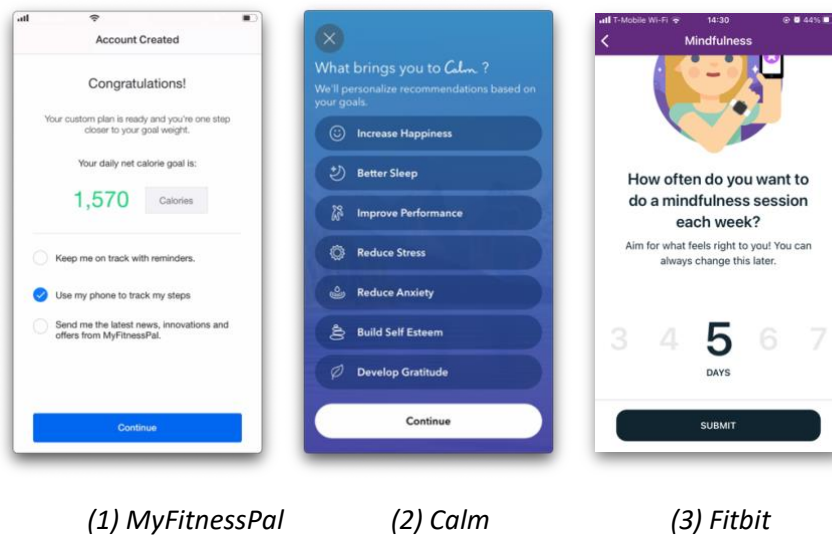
Account Created

Congratulations!

Your custom plan is ready and you're one step closer to your goal weight.

Your daily net calorie goal is:

1,570 Calories

Keep me on track with reminders.

Use my phone to track my steps

Send me the latest news, innovations and offers from MyFitnessPal.

Continue

What brings you to Calm ?

We'll personalize recommendations based on your goals.

Increase Happiness

Better Sleep

Improve Performance

Reduce Stress

Reduce Anxiety

Build Self Esteem

Develop Gratitude

Continue

T-Mobile Wi-Fi 14:30 44%

Mindfulness

How often do you want to do a mindfulness session each week?

Aim for what feels right to you! You can always change this later.

3 4 5 6 7

DAYS

SUBMIT

(1) MyFitnessPal (2) Calm (3) Fitbit